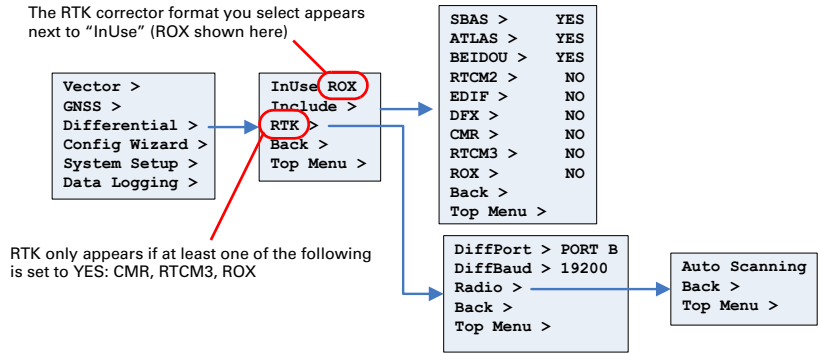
The RTK corrector format you select appears next to "InUse" (ROX shown here)

Vector >
GNSS >
Differential >
Config Wizard >
System Setup >
Data Logging >

InUse ROX
Include >
RTK >
Back >
Top Menu >

SBAS > YES
ATLAS > YES
BEIDOU > YES
RTCM2 > NO
EDIF > NO
DFX > NO
CMR > NO
RTCM3 > NO
ROX > NO
Back >
Top Menu >

RTK only appears if at least one of the following is set to YES: CMR, RTCM3, ROX

DiffPort > PORT B
DiffBaud > 19200
Radio >
Back >
Top Menu >

Auto Scanning
Back >
Top Menu >